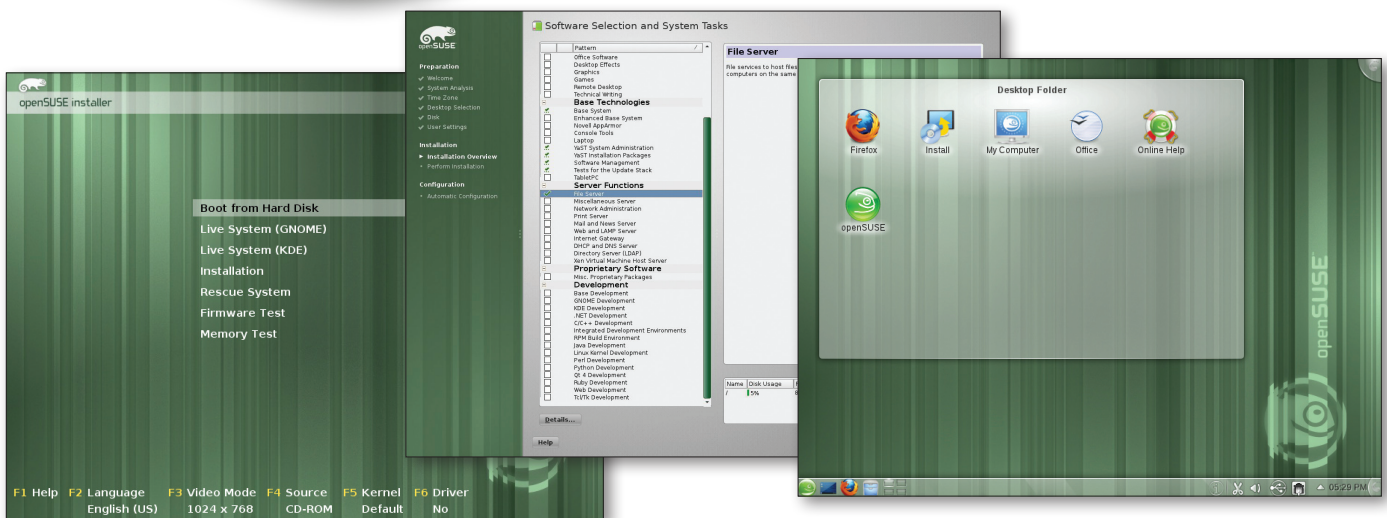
openSUSE installer

Boot from Hard Disk
Live System (GNOME)
Live System (KDE)
Installation
Rescue System
Firmware Test
Memory Test

F1 Help F2 Language F3 Video Mode F4 Source F5 Kernel F6 Driver
English (US) 1024 x 768 CD-ROM Default No

openSUSE

Preparation
Welcome
System Analysis
Time Zone
Desktop Selection
Disk
User Settings

Installation
Installation Overview
Perform Installation

Configuration
Automatic Configuration

Software Selection and System Tasks

Pattern
Office Software
Desktop Effects
Graphics
Games
Remote Desktop
Technical Writing
Base Technologies
Base System
Enhanced Base System
Novell AppArmor
Console Tools
Laptop
YaST System Administration
YaST Installation Packages
Software Management
Tests for the Update Stack
TabletPC
Server Functions
File Server
Miscellaneous Server
Network Administration
Print Server
Mail and News Server
Web and LAMP Server
Internet Gateway
DHCP and DNS Server
Directory Server (LDAP)
Xen Virtual Machine Host Server
Proprietary Software
Misc. Proprietary Packages
Development
Base Development
GNOME Development
KDE Development
.NET Development
C/C++ Development
Integrated Development Environments
RPM Build Environment
Java Development
Linux Kernel Development
Perl Development
Python Development
Qt 4 Development
Ruby Development
Web Development
Tcl/Tk Development

File Server
File services to host files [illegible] computers on the same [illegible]

| Name | Disk Usage | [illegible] |
|---|---|---|
| / | 5% | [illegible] |

Details...
Help

Desktop Folder
Firefox
Install
My Computer
Office
Online Help
openSUSE

openSUSE

05:29 PM